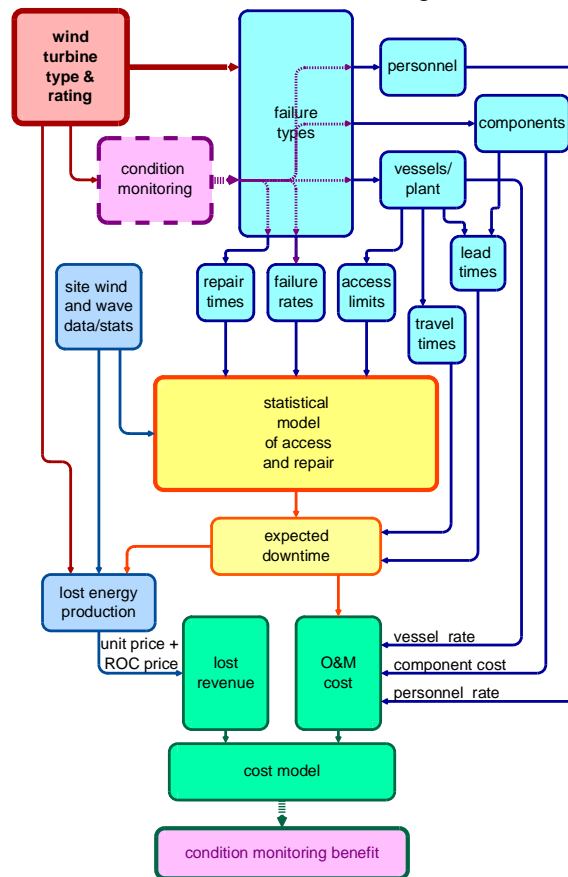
wind turbine type & rating

failure types

personnel

components

condition monitoring

vessels/ plant

lead times

site wind and wave data/stats

repair times

failure rates

access limits

travel times

statistical model of access and repair

expected downtime

lost energy production

unit price + ROC price

lost revenue

O&M cost

vessel rate

component cost

personnel rate

cost model

condition monitoring benefit